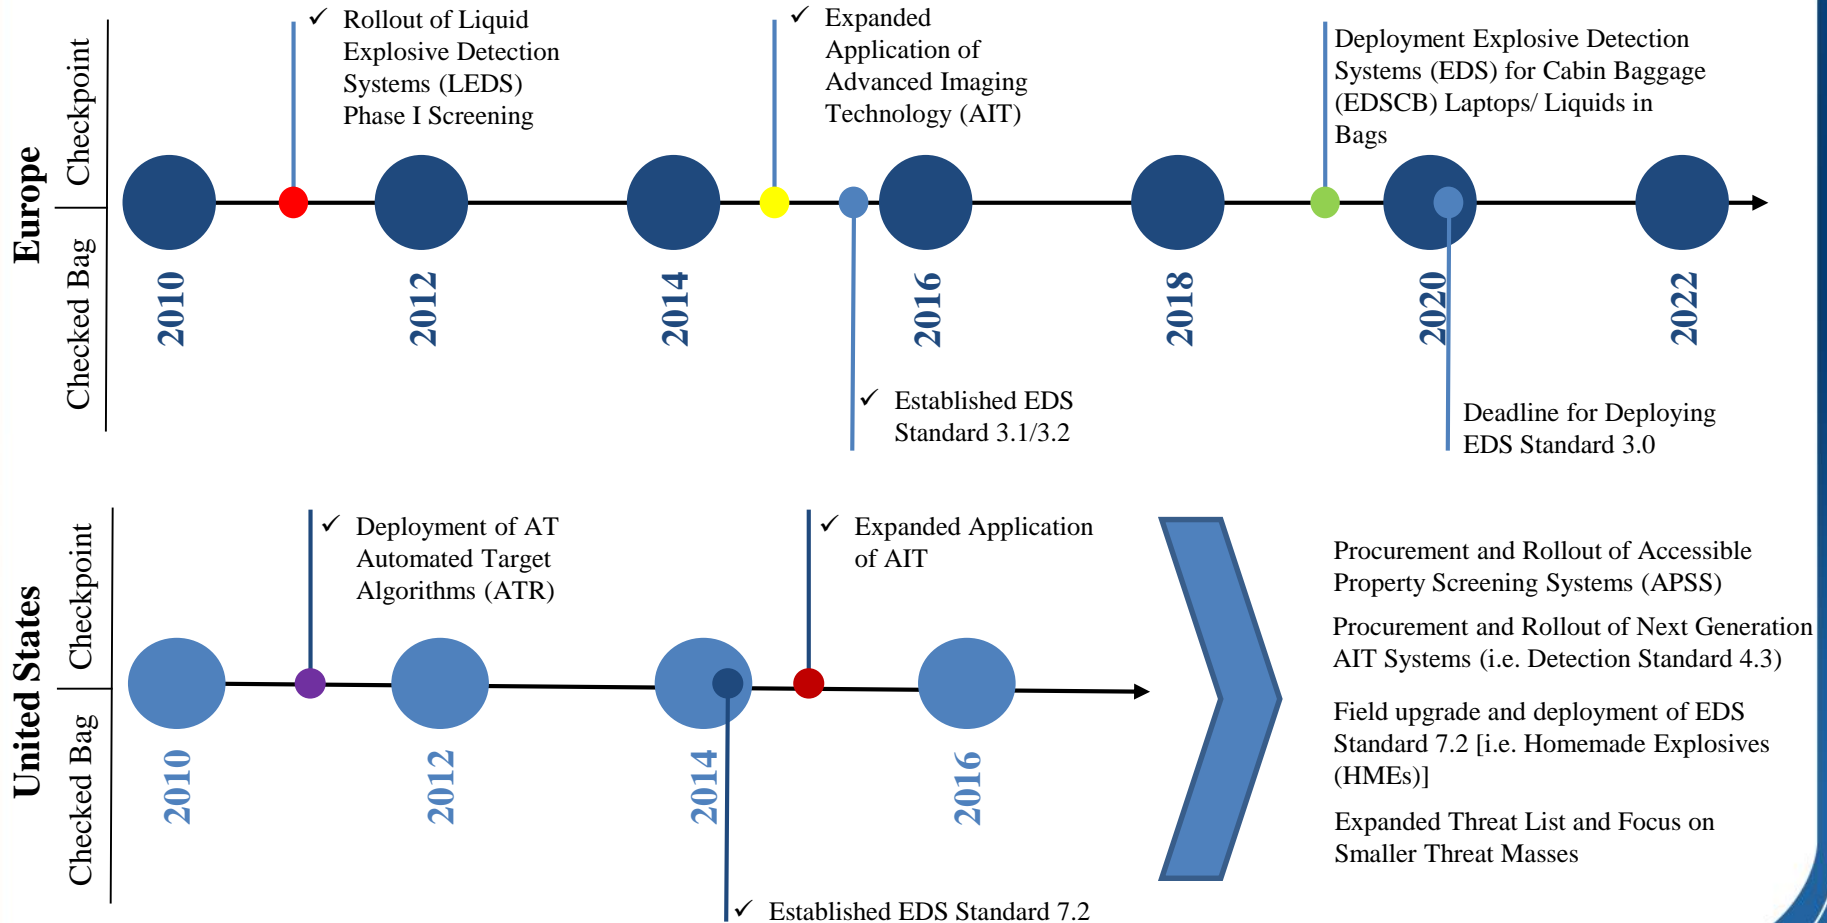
Europe

Checkpoint

Checked Bag

✓ Rollout of Liquid Explosive Detection Systems (LEDS) Phase I Screening

✓ Expanded Application of Advanced Imaging Technology (AIT)

Deployment Explosive Detection Systems (EDS) for Cabin Baggage (EDSCB) Laptops/ Liquids in Bags

2010

2012

2014

2016

2018

2020

2022

✓ Established EDS Standard 3.1/3.2

Deadline for Deploying EDS Standard 3.0

United States

Checkpoint

Checked Bag

✓ Deployment of AT Automated Target Algorithms (ATR)

✓ Expanded Application of AIT

2010

2012

2014

2016

✓ Established EDS Standard 7.2

Procurement and Rollout of Accessible Property Screening Systems (APSS)

Procurement and Rollout of Next Generation AIT Systems (i.e. Detection Standard 4.3)

Field upgrade and deployment of EDS Standard 7.2 [i.e. Homemade Explosives (HMEs)]

Expanded Threat List and Focus on Smaller Threat Masses